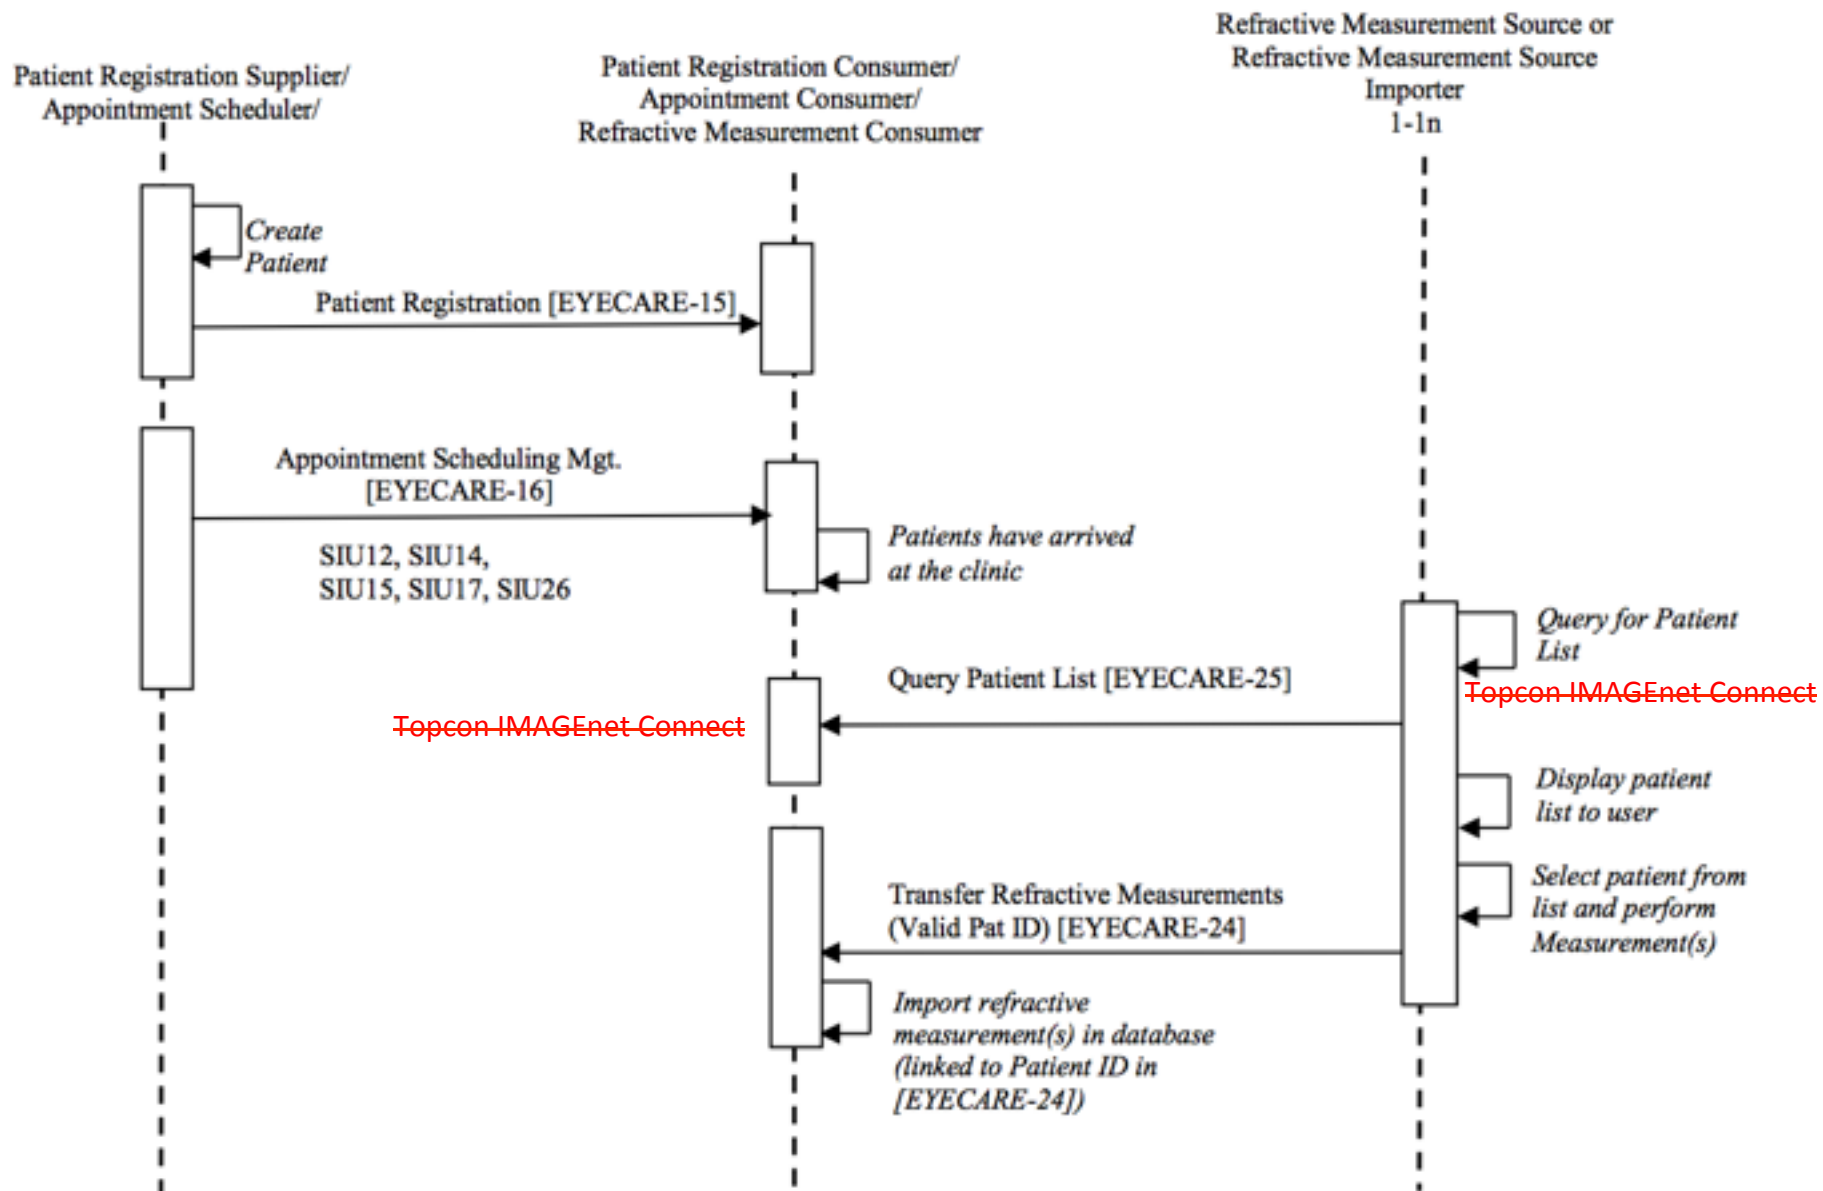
Patient Registration Supplier/ Appointment Scheduler/

Patient Registration Consumer/ Appointment Consumer/ Refractive Measurement Consumer

Refractive Measurement Source or Refractive Measurement Source Importer 1-1n

Create Patient

Patient Registration [EYECARE-15]

Appointment Scheduling Mgt. [EYECARE-16]

SIU12, SIU14, SIU15, SIU17, SIU26

Patients have arrived at the clinic

Query for Patient List

Topcon IMAGEnet Connect

Query Patient List [EYECARE-25]

Topcon IMAGEnet Connect

Display patient list to user

Select patient from list and perform Measurement(s)

Transfer Refractive Measurements (Valid Pat ID) [EYECARE-24]

Import refractive measurement(s) in database (linked to Patient ID in [EYECARE-24])